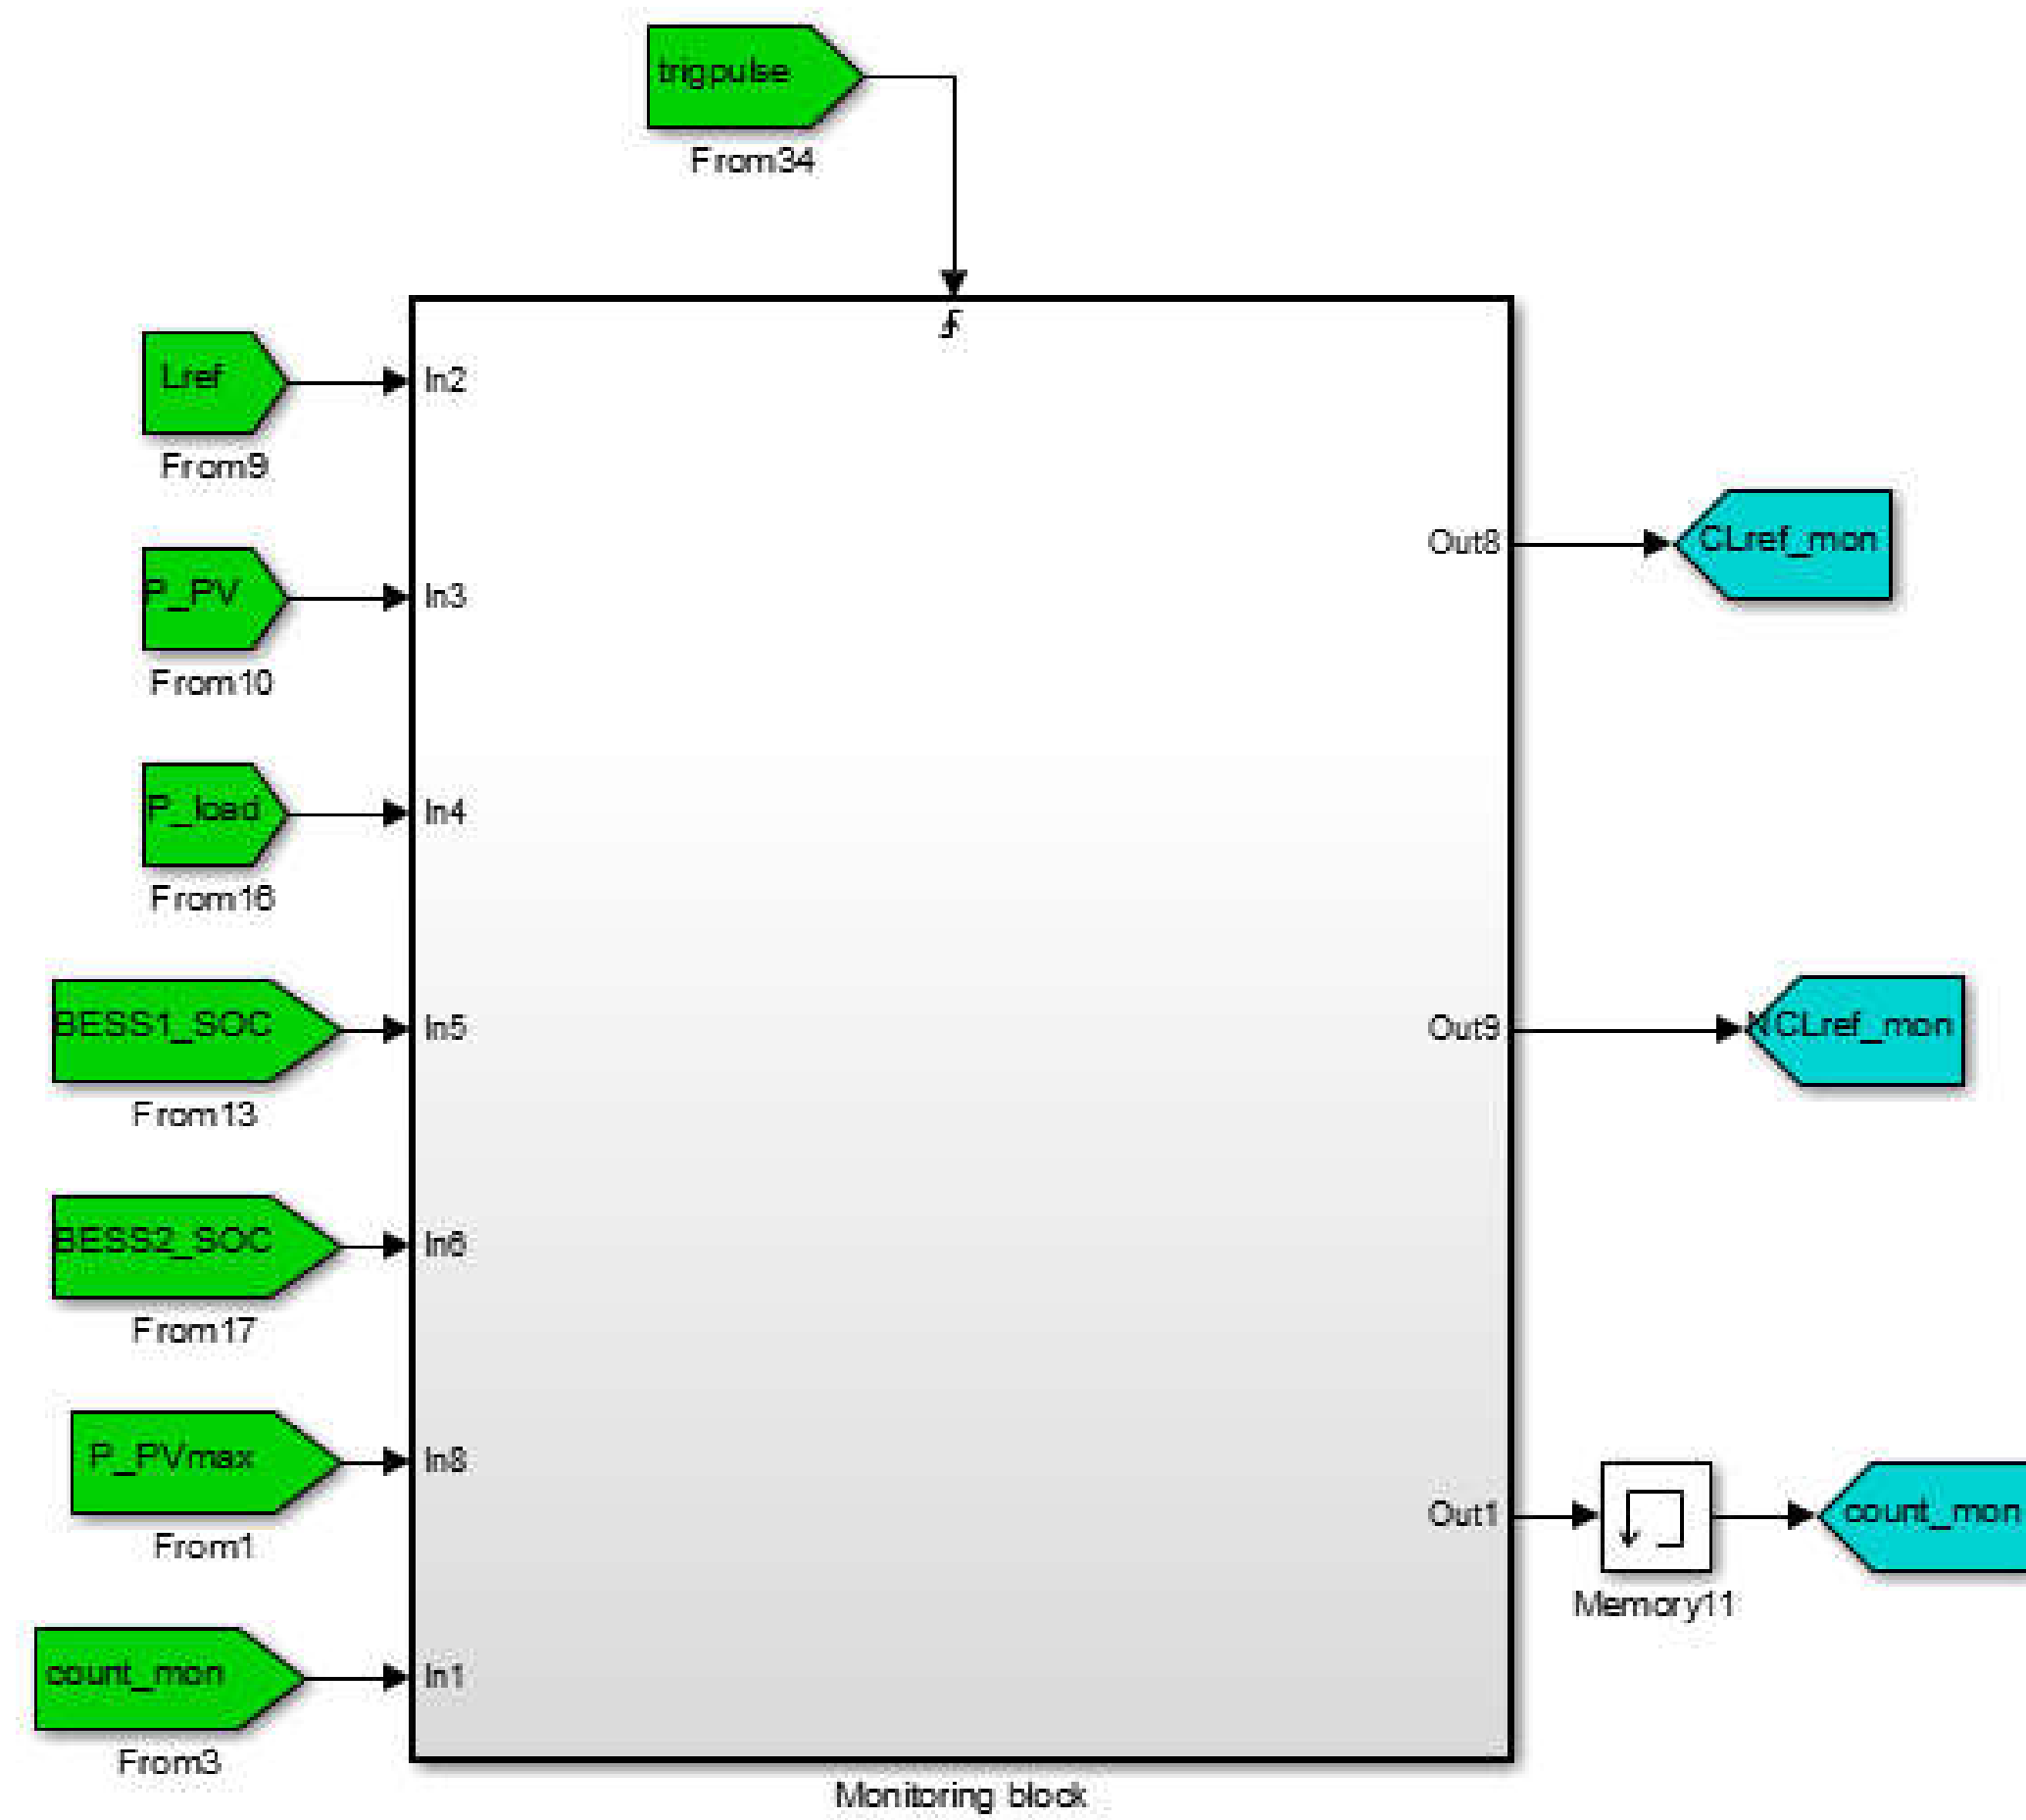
trigpulse
From34

Lref
From9

P_PV
From10

P_load
From16

BESS1_SOC
From13

BESS2_SOC
From17

P_PVmax
From1

count_mon
From3

In2
In3
In4
In5
In6
In8
In1

Out8
Out9
Out1

CLref_mon

NCLref_mon

Memory11

count_mon

Monitoring block